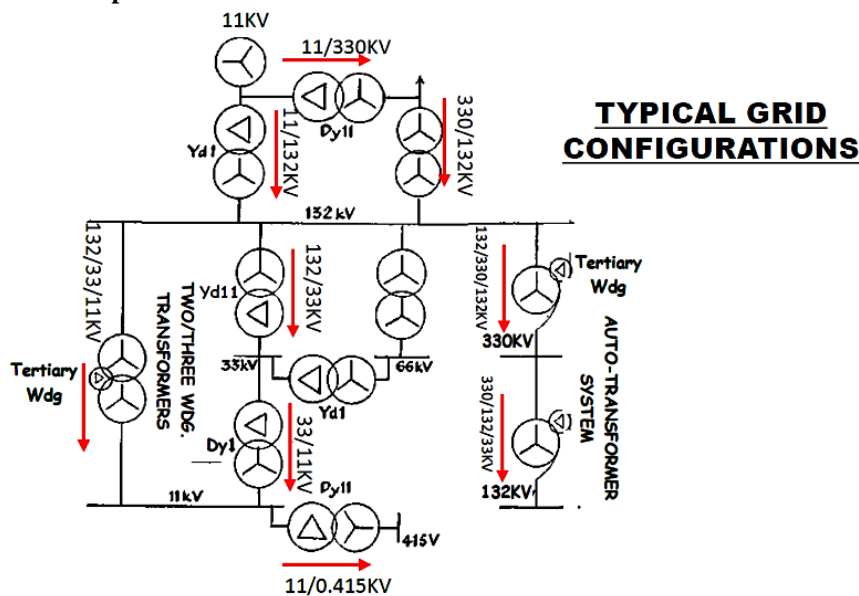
11KV

11/330KV

Dy11

Yd1

11/132KV

330/132KV

TYPICAL GRID CONFIGURATIONS

132 kV

132/33/11KV

Yd11

132/33KV

TWO/THREE WDG. TRANSFORMERS

132/330/132KV

Tertiary Wdg

330KV

AUTO-TRANSFORMER SYSTEM

Tertiary Wdg

33kV

66kV

Yd1

Dy1

33/11KV

330/132/33KV

Dy11

11kV

132KV

415V

11/0.415KV